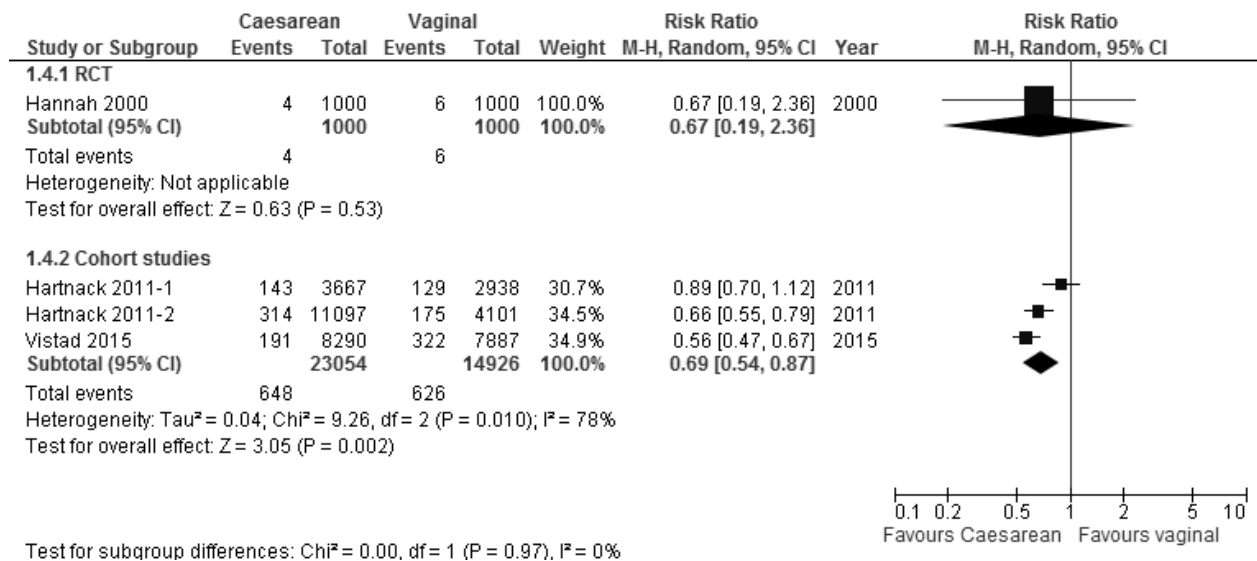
| | Caesarean | | Vaginal | | | Risk Ratio | | Risk Ratio |
|---|---|---|---|---|---|---|---|---|
| Study or Subgroup | Events | Total | Events | Total | Weight | M-H, Random, 95% CI | Year | M-H, Random, 95% CI |
| 1.4.1 RCT | | | | | | | | |
| Hannah 2000 | 4 | 1000 | 6 | 1000 | 100.0% | 0.67 [0.19, 2.36] | 2000 | |
| Subtotal (95% CI) | | 1000 | | 1000 | 100.0% | 0.67 [0.19, 2.36] | | |
| Total events | 4 | | 6 | | | | | |
| Heterogeneity: Not applicable | | | | | | | | |
| Test for overall effect: Z = 0.63 (P = 0.53) | | | | | | | | |
| 1.4.2 Cohort studies | | | | | | | | |
| Hartnack 2011-1 | 143 | 3667 | 129 | 2938 | 30.7% | 0.89 [0.70, 1.12] | 2011 | |
| Hartnack 2011-2 | 314 | 11097 | 175 | 4101 | 34.5% | 0.66 [0.55, 0.79] | 2011 | |
| Vistad 2015 | 191 | 8290 | 322 | 7887 | 34.9% | 0.56 [0.47, 0.67] | 2015 | |
| Subtotal (95% CI) | | 23054 | | 14926 | 100.0% | 0.69 [0.54, 0.87] | | |
| Total events | 648 | | 626 | | | | | |
| Heterogeneity: Tau² = 0.04; Chi² = 9.26, df = 2 (P = 0.010); I² = 78% | | | | | | | | |
| Test for overall effect: Z = 3.05 (P = 0.002) | | | | | | | | |

0.1 0.2 0.5 1 2 5 10
Favours Caesarean Favours vaginal

Test for subgroup differences: Chi² = 0.00, df = 1 (P = 0.97), I² = 0%